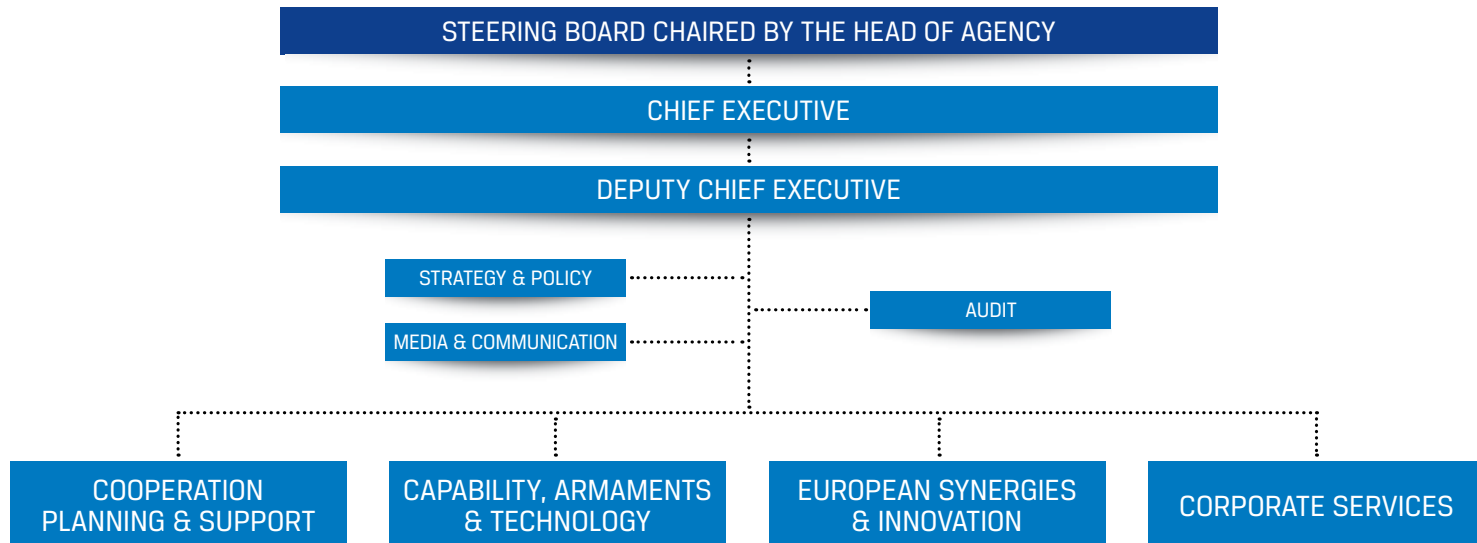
STEERING BOARD CHAIRED BY THE HEAD OF AGENCY

CHIEF EXECUTIVE

DEPUTY CHIEF EXECUTIVE

STRATEGY & POLICY

MEDIA & COMMUNICATION

AUDIT

COOPERATION PLANNING & SUPPORT

CAPABILITY, ARMAMENTS & TECHNOLOGY

EUROPEAN SYNERGIES & INNOVATION

CORPORATE SERVICES